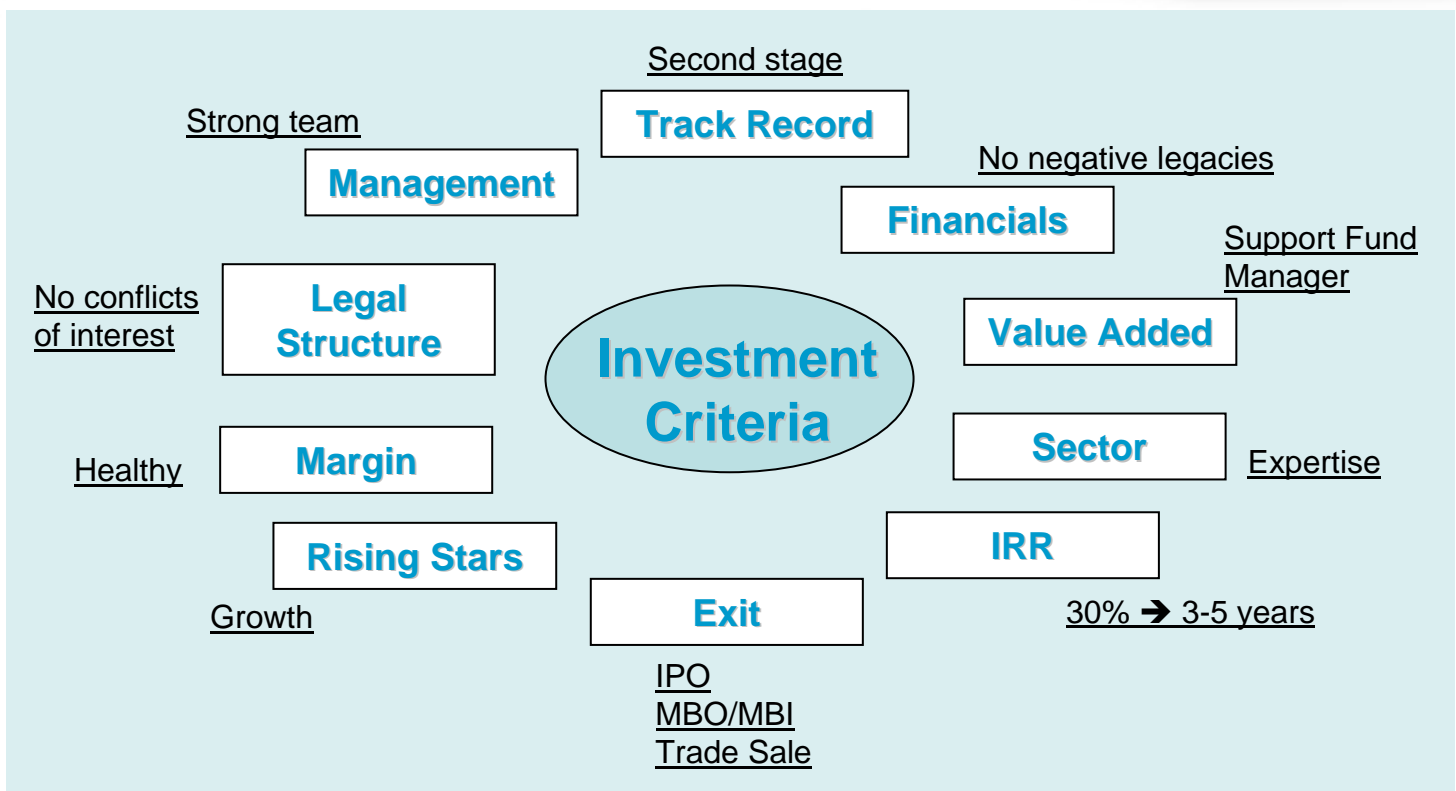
Second stage

Track Record

Strong team

Management

No negative legacies

Financials

Support Fund Manager

No conflicts of interest

Legal Structure

Value Added

Investment Criteria

Sector

Expertise

Healthy

Margin

IRR

Rising Stars

Exit

30% ➔ 3-5 years

Growth

IPO
MBO/MBI
Trade Sale